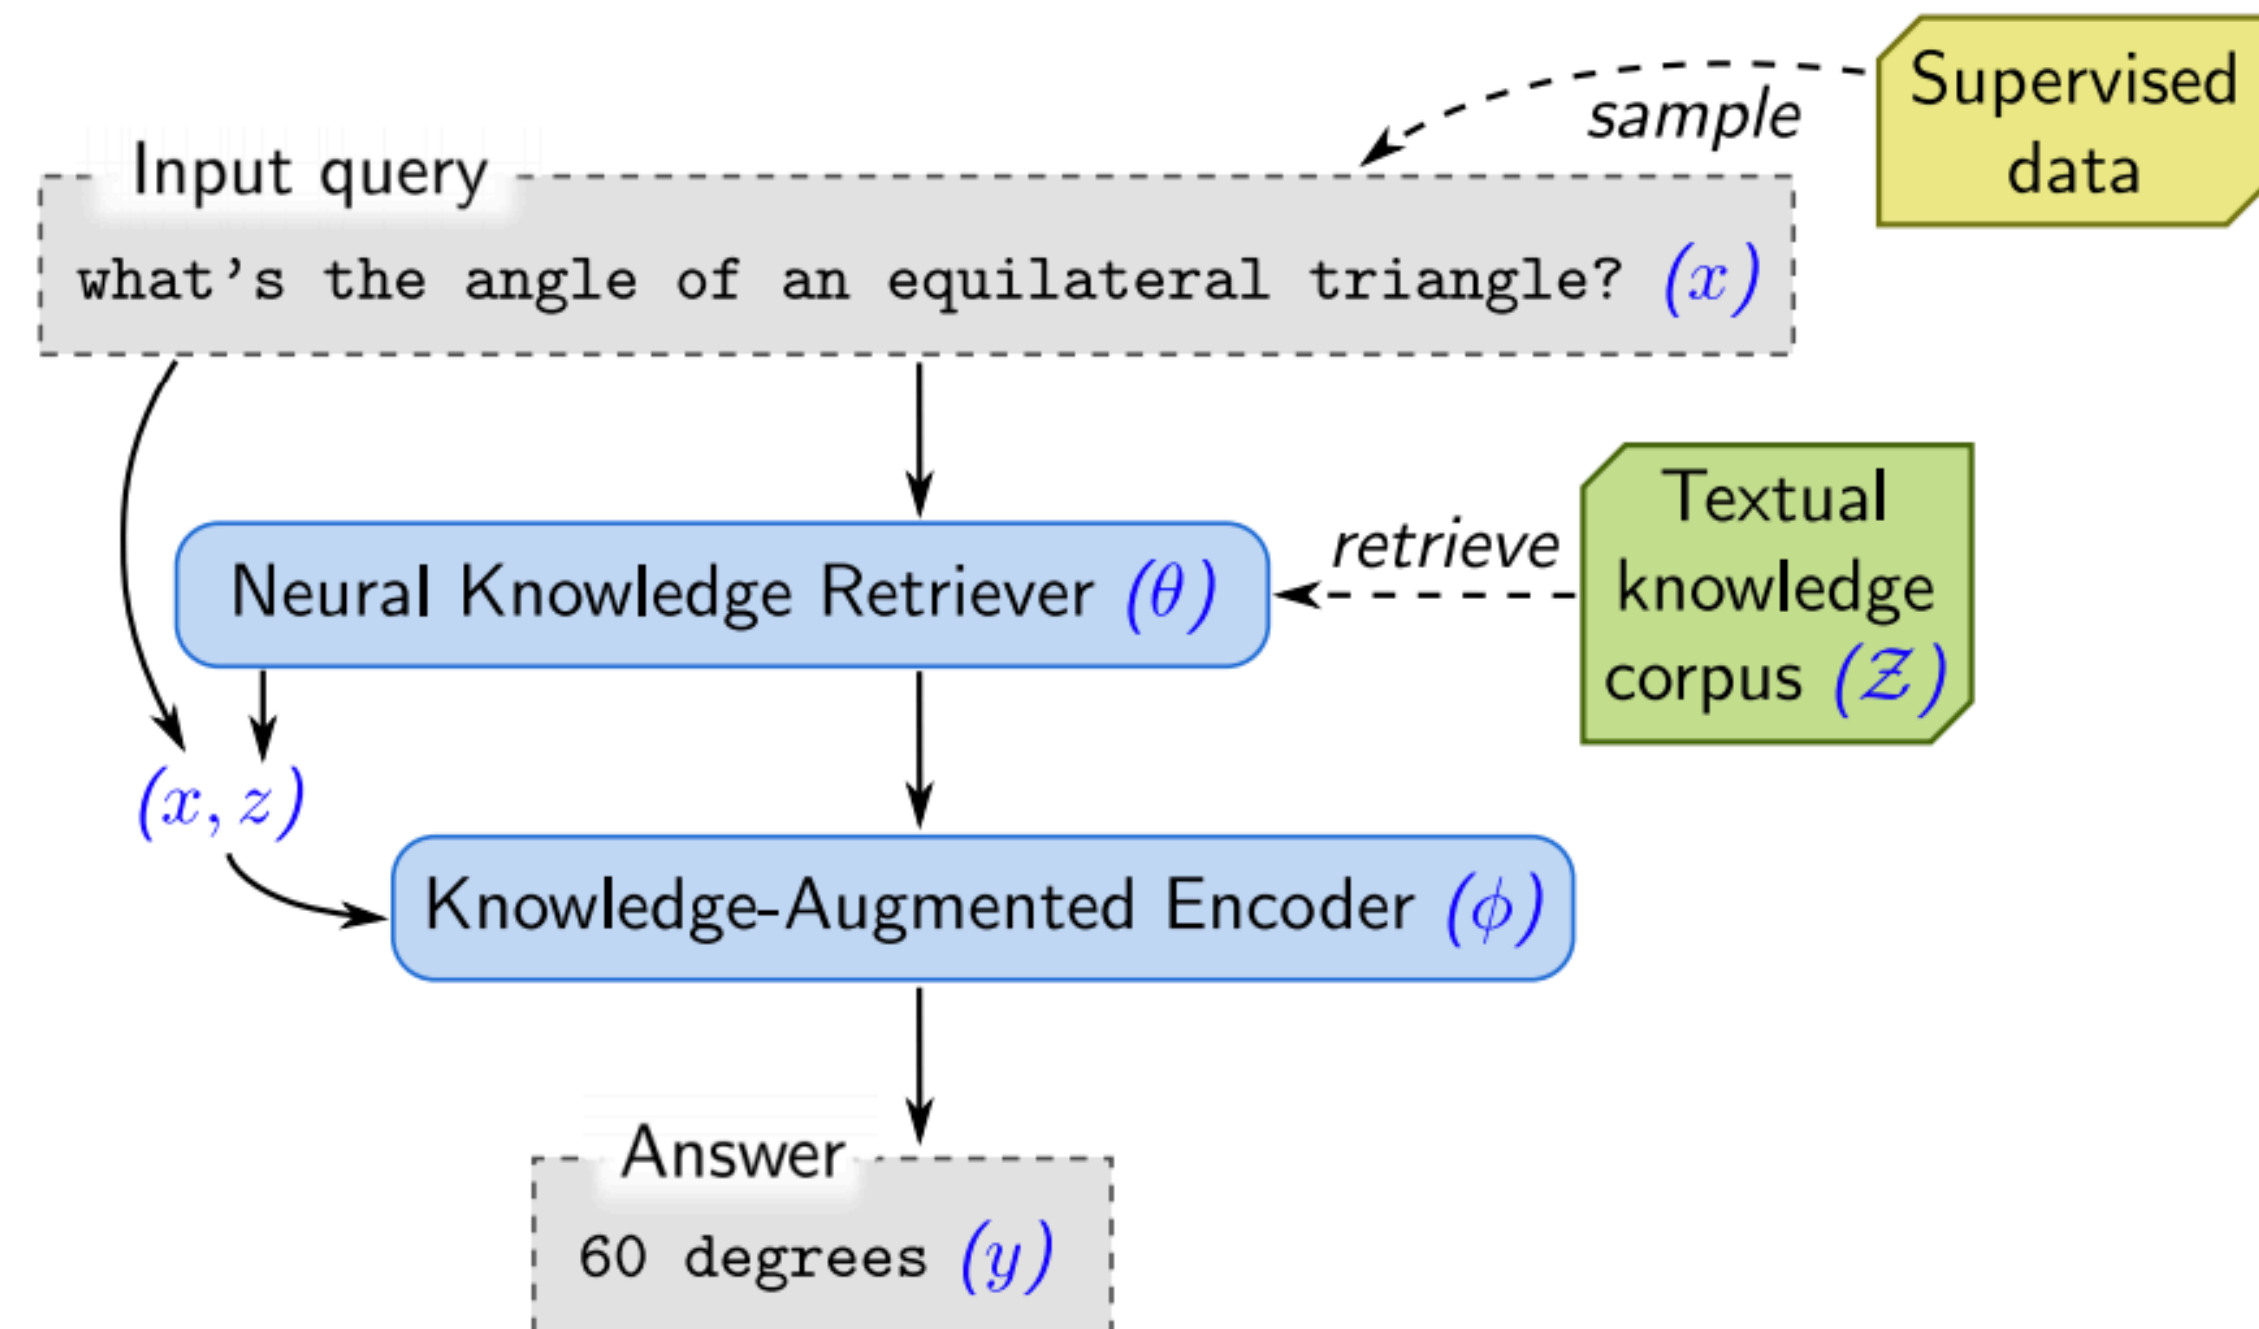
Supervised data

sample

Input query

what's the angle of an equilateral triangle? $(x)$

Neural Knowledge Retriever $(\theta)$

retrieve

Textual knowledge corpus $(\mathcal{Z})$

$(x, z)$

Knowledge-Augmented Encoder $(\phi)$

Answer

60 degrees $(y)$